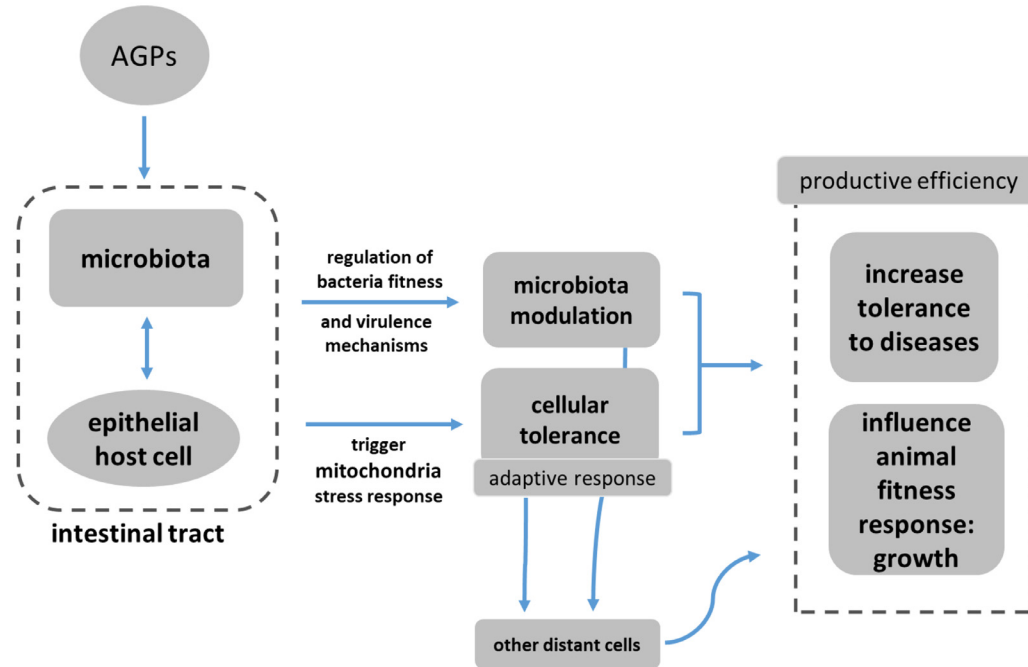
AGPs

microbiota

epithelial host cell

intestinal tract

regulation of bacteria fitness

and virulence mechanisms

trigger mitochondria stress response

microbiota modulation

cellular tolerance

adaptive response

other distant cells

productive efficiency

increase tolerance to diseases

influence animal fitness response: growth